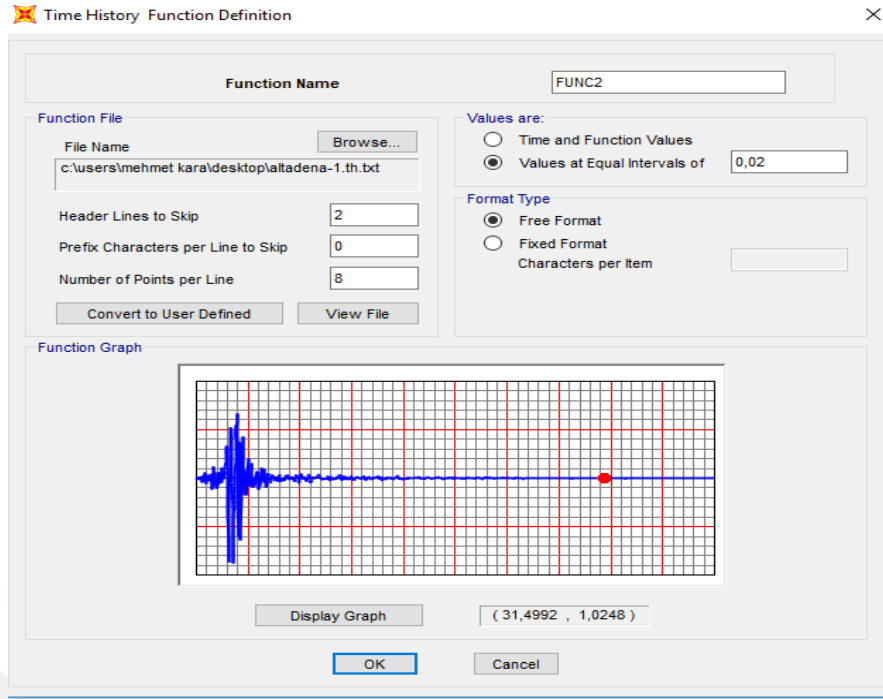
Time History Function Definition

Function Name FUNC2

Function File
File Name Browse...
c:\users\mehmet kara\desktop\altadena-1.th.txt

Header Lines to Skip 2
Prefix Characters per Line to Skip 0
Number of Points per Line 8

Convert to User Defined View File

Values are:
Time and Function Values
Values at Equal Intervals of 0,02

Format Type
Free Format
Fixed Format
Characters per Item

Function Graph

Display Graph ( 31,4992 , 1,0248 )

OK Cancel